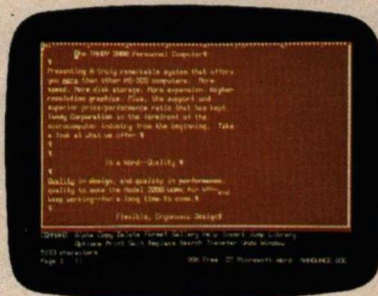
The TANDY 2000 Personal Computer¶
¶
Presenting A truly remarkable system that offers you more than other MS-DOS computers. More speed. More disk storage. More expansion. Higher resolution graphics. Plus, the support and superior price/performance ratio that has kept Tandy Corporation in the forefront of the microcomputer industry from the beginning. Take a look at what we offer ¶
¶
¶
In a Word--Quality ¶
¶
Quality in design, and quality in performance. quality to make the Model 2000 work for you and keep working--for a long time to come.¶
¶
Flexible, Ergonomic Design¶

COMMAND: Alpha Copy Delete Format Gallery Help Insert Jump Library
Options Print Quit Replace Search Transfer Undo Window
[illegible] characters
Page 1 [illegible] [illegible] Free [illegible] Microsoft Word: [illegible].DOC